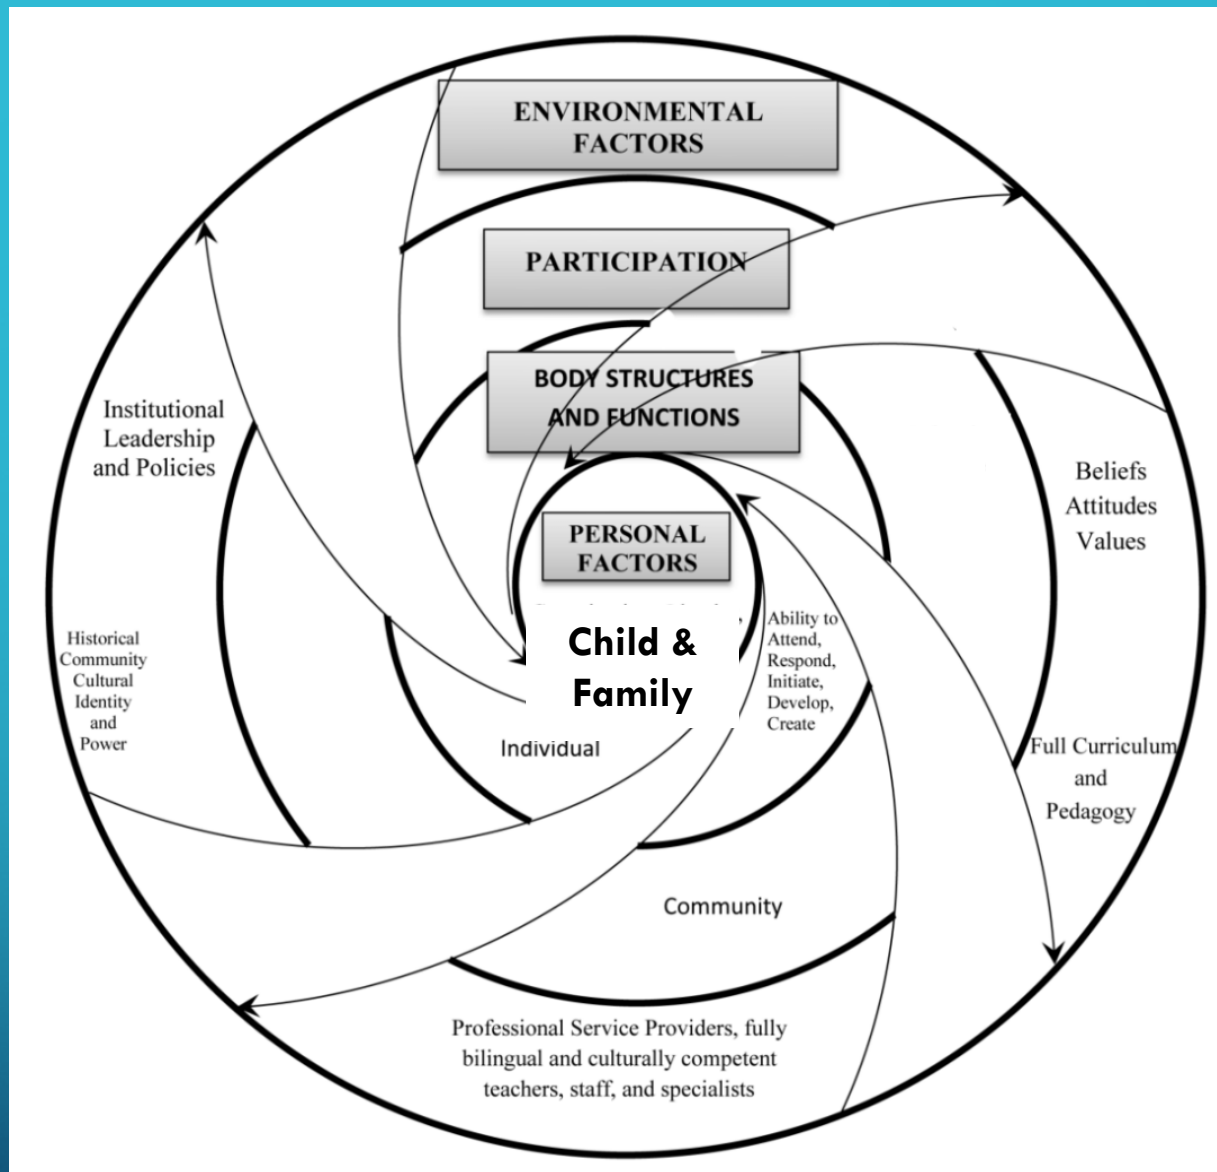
ENVIRONMENTAL FACTORS

PARTICIPATION

BODY STRUCTURES AND FUNCTIONS

PERSONAL FACTORS

Institutional Leadership and Policies

Beliefs Attitudes Values

Historical Community Cultural Identity and Power

Child & Family

Ability to Attend, Respond, Initiate, Develop, Create

Individual

Full Curriculum and Pedagogy

Community

Professional Service Providers, fully bilingual and culturally competent teachers, staff, and specialists